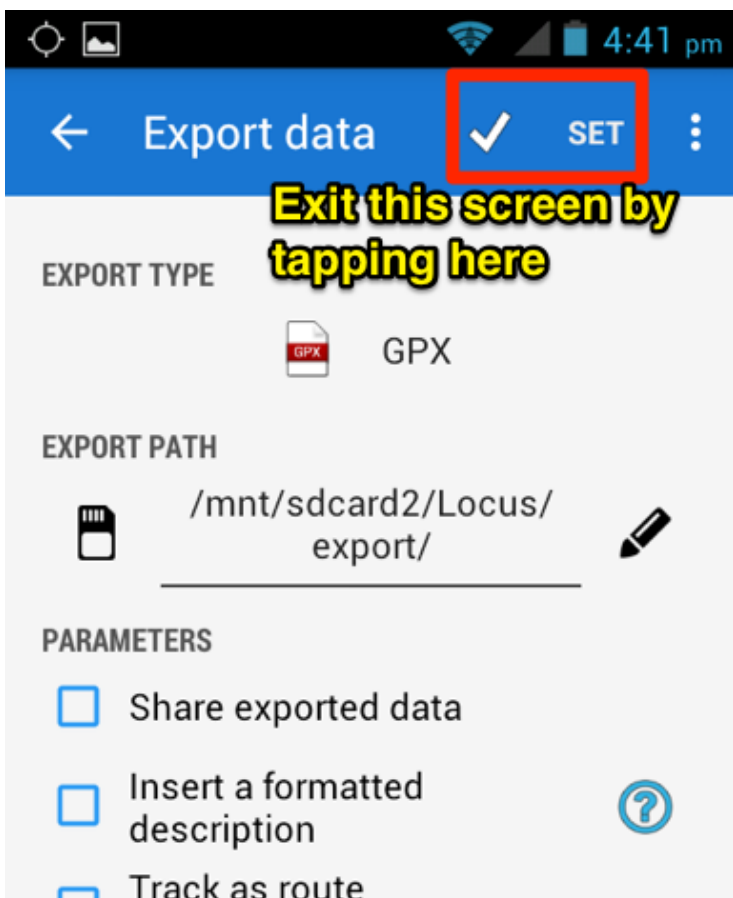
4:41 pm

Export data SET

Exit this screen by tapping here

EXPORT TYPE

GPX

GPX

EXPORT PATH

/mnt/sdcard2/Locus/export/

PARAMETERS

Share exported data

Insert a formatted description

Track as route